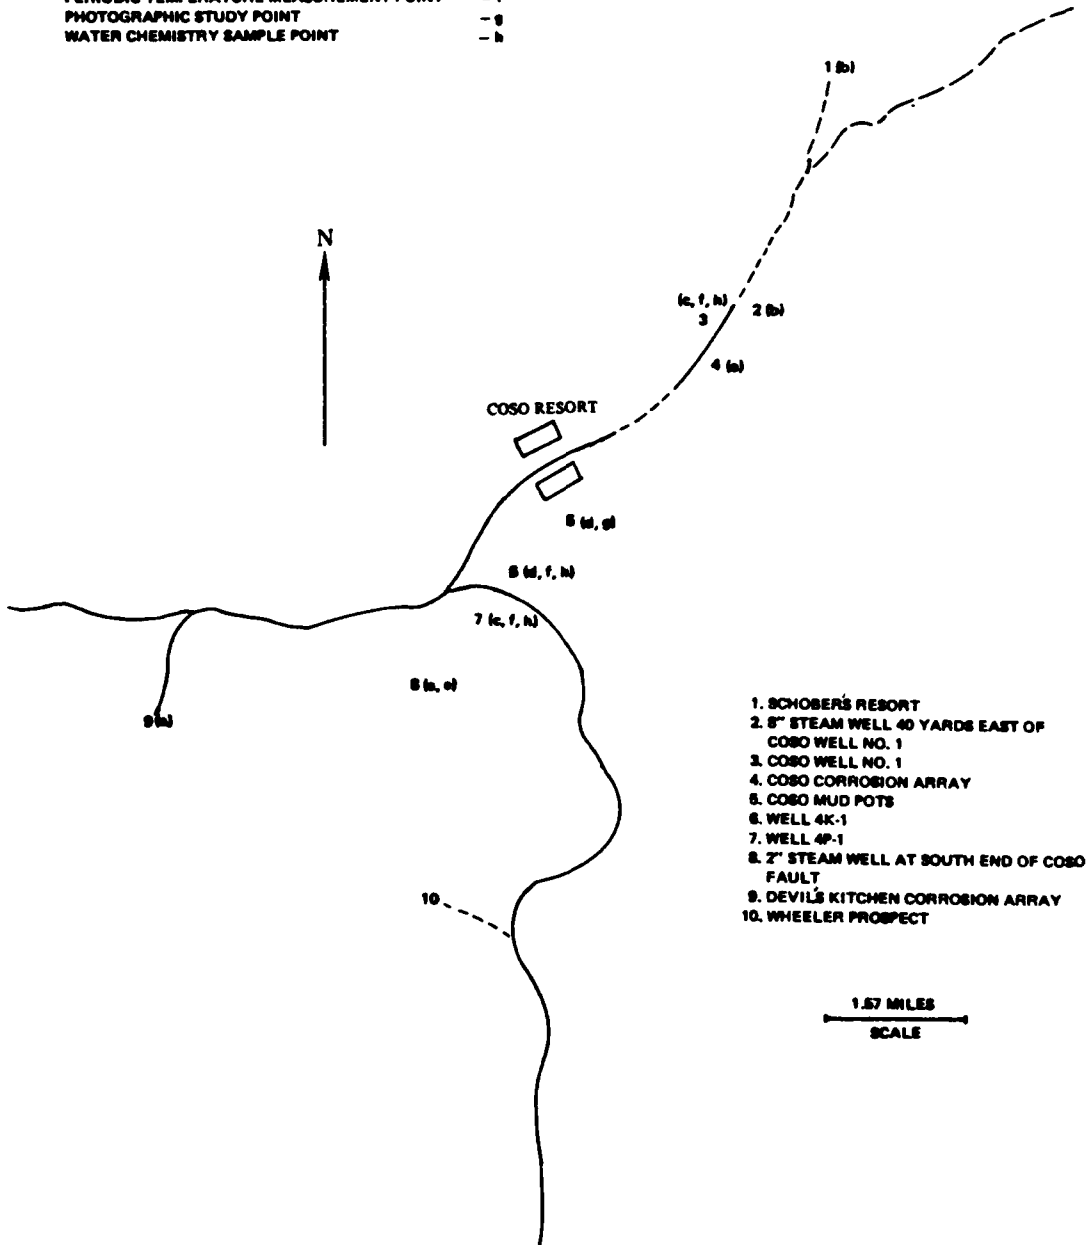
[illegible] – f
PHOTOGRAPHIC STUDY POINT – g
WATER CHEMISTRY SAMPLE POINT – h

1 (b)

N

(c, f, h)
3

2 (b)

4 (a)

COSO RESORT

5 (d, g)

6 (d, f, h)

7 (c, f, h)

8 (a, c)

9(a)

10

1. SCHOBER'S RESORT
2. 8" STEAM WELL 40 YARDS EAST OF COSO WELL NO. 1
3. COSO WELL NO. 1
4. COSO CORROSION ARRAY
5. COSO MUD POTS
6. WELL 4K-1
7. WELL 4P-1
8. 2" STEAM WELL AT SOUTH END OF COSO FAULT
9. DEVIL'S KITCHEN CORROSION ARRAY
10. WHEELER PROSPECT

1.57 MILES
SCALE